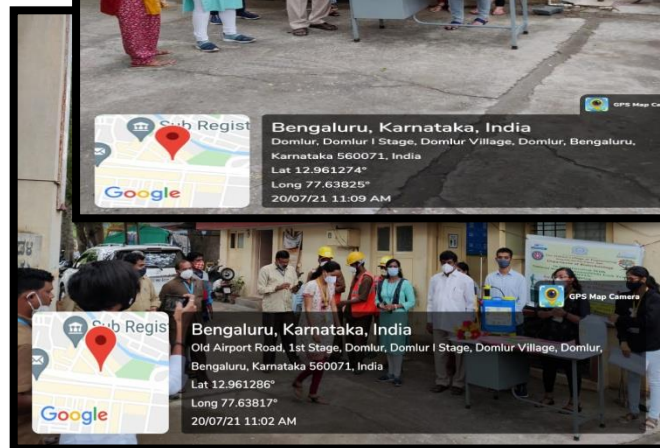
Sub Regist

Google

GPS Map Camera

Bengaluru, Karnataka, India

Domlur, Domlur I Stage, Domlur Village, Domlur, Bengaluru, Karnataka 560071, India

Lat 12.961274°

Long 77.63825°

20/07/21 11:09 AM

Sub Regist

Google

GPS Map Camera

Bengaluru, Karnataka, India

Old Airport Road, 1st Stage, Domlur, Domlur I Stage, Domlur Village, Domlur, Bengaluru, Karnataka 560071, India

Lat 12.961286°

Long 77.63817°

20/07/21 11:02 AM